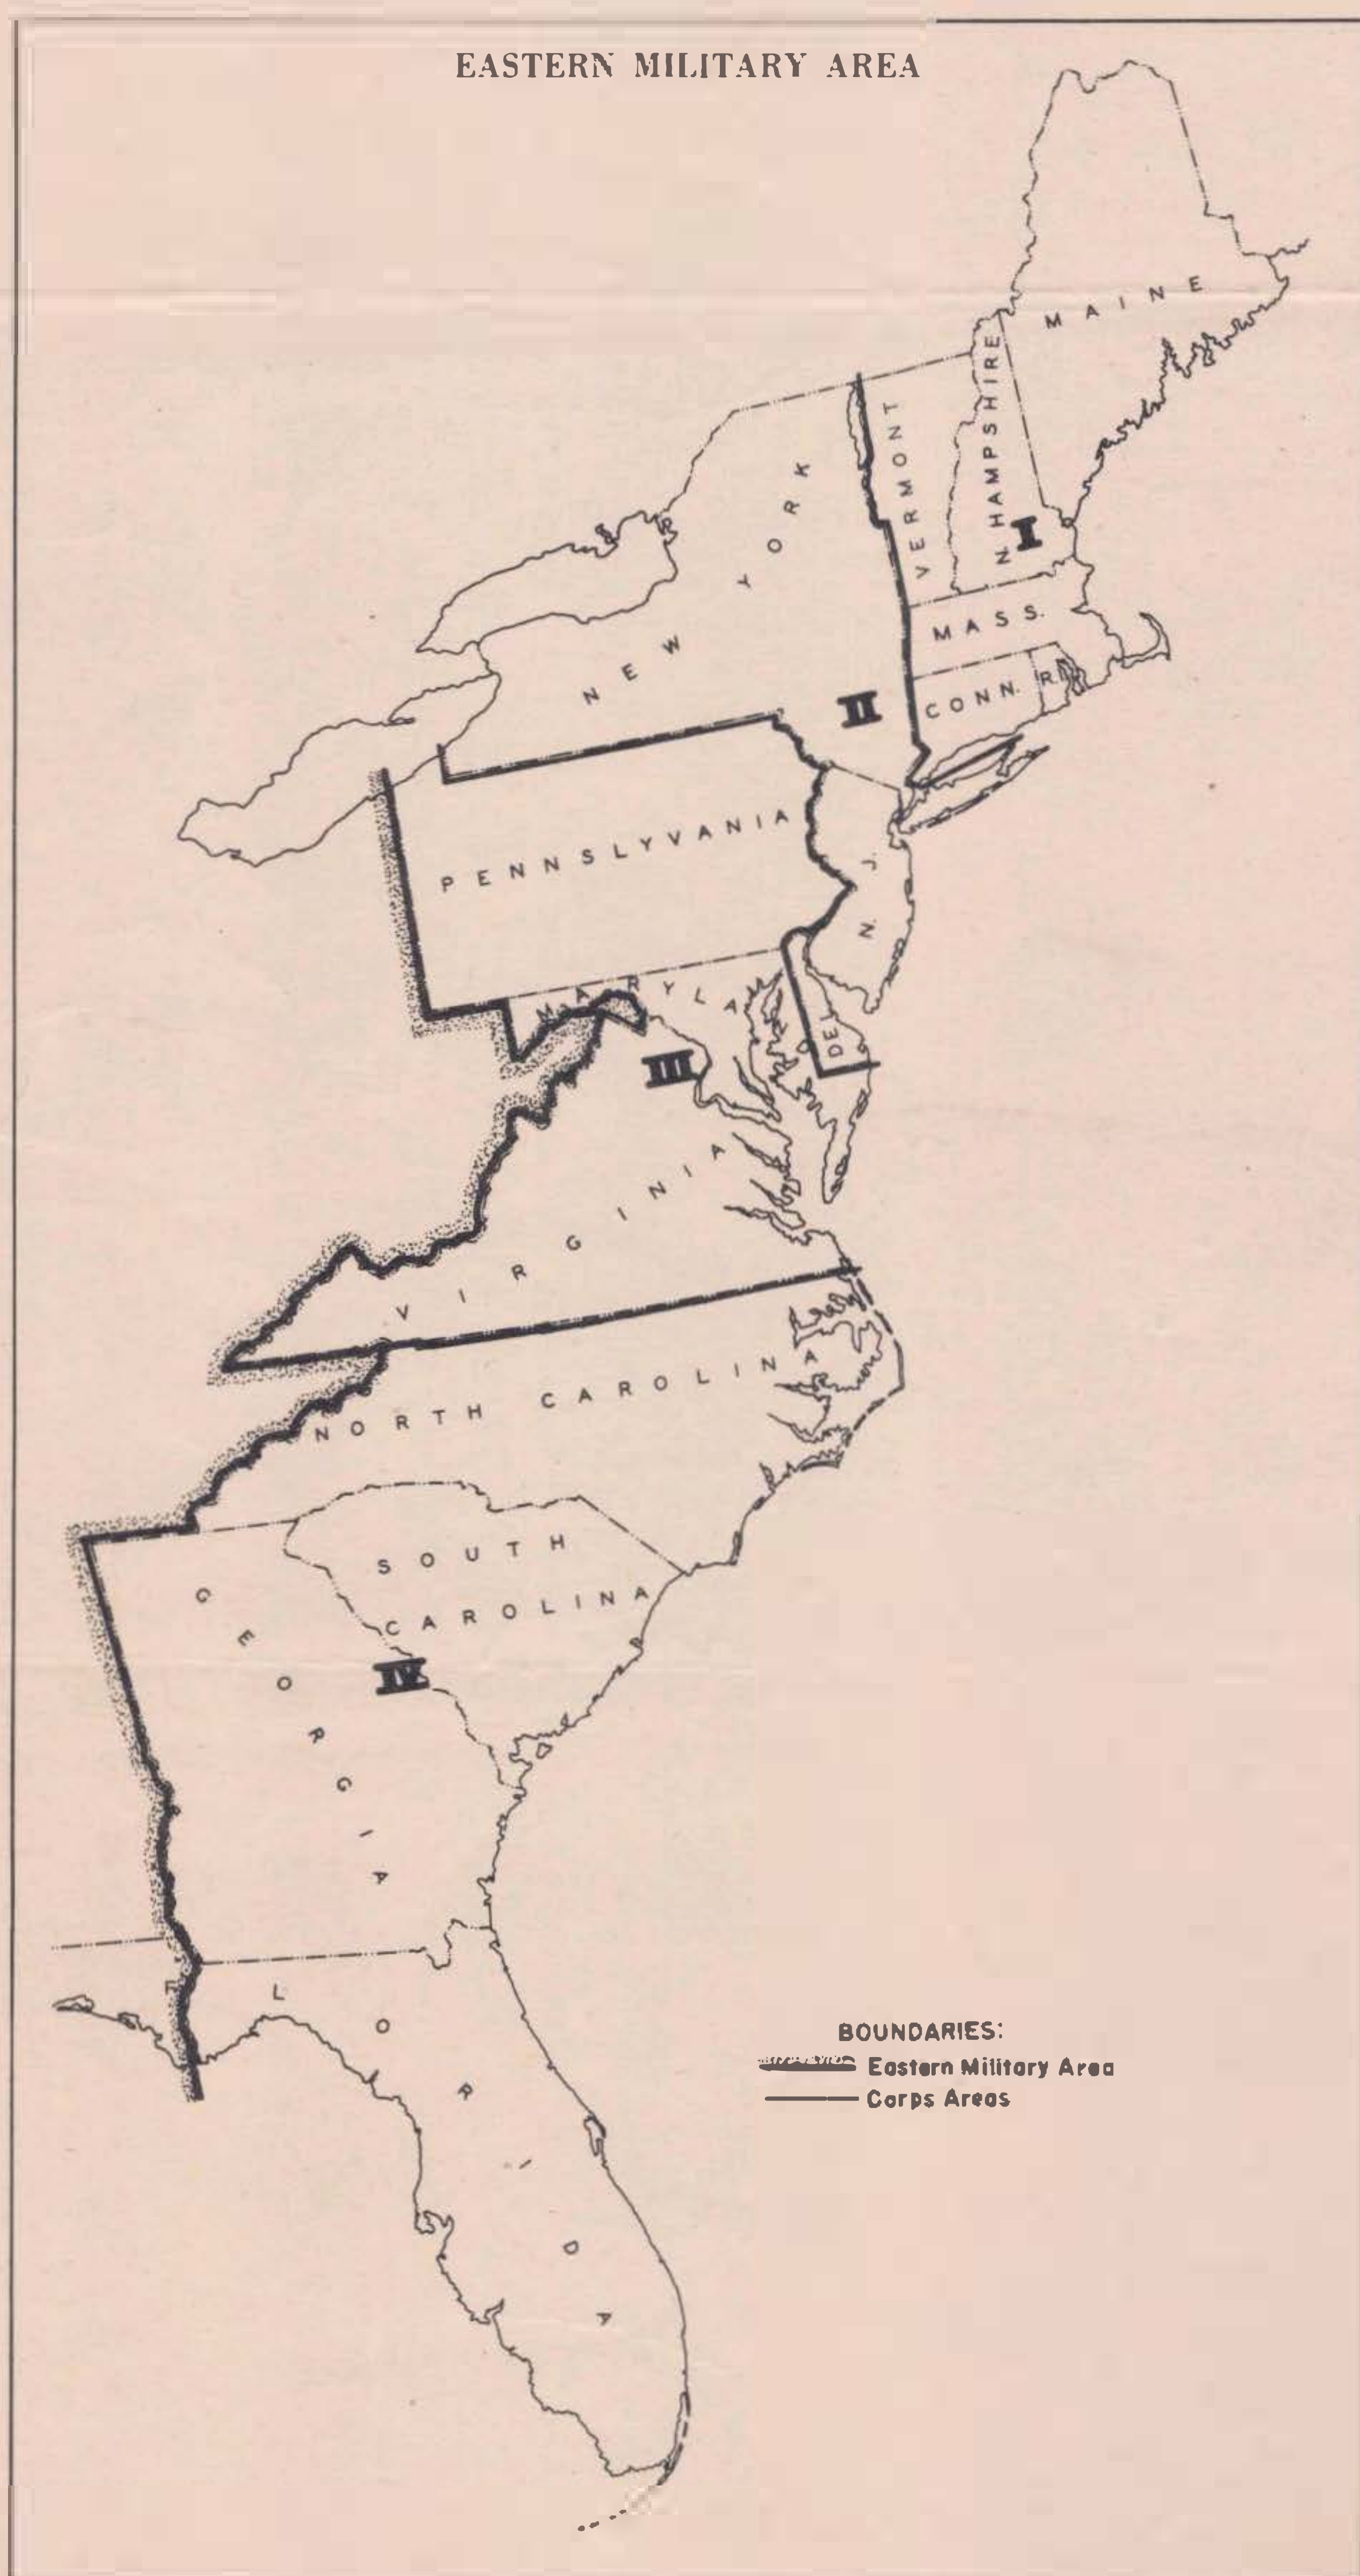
EASTERN MILITARY AREA

MAINE

N. HAMPSHIRE

VERMONT

I

NEW YORK

MASS.

CONN.

R.I.

II

PENNSLYVANIA

N.J.

MARYLAND

DEL

III

VIRGINIA

NORTH CAROLINA

SOUTH CAROLINA

GEORGIA

IV

FLORIDA

BOUNDARIES:
Eastern Military Area
Corps Areas